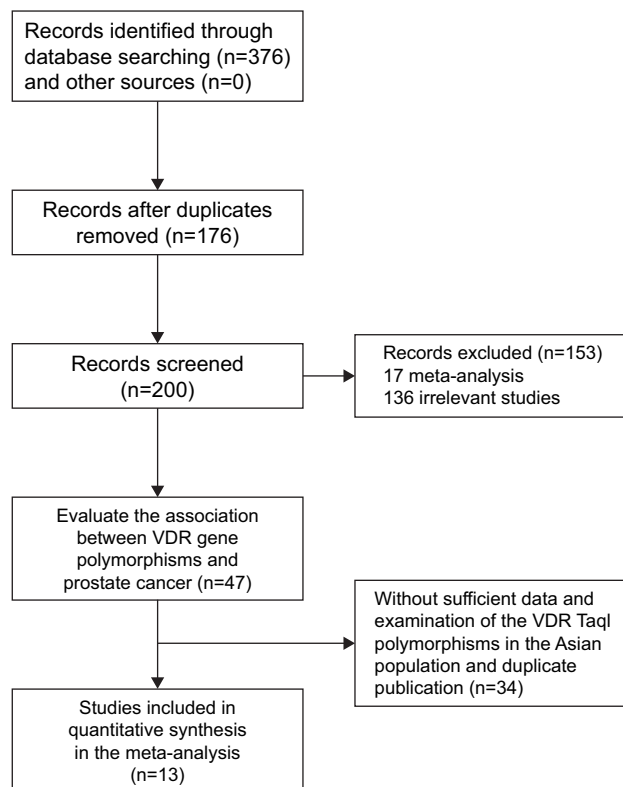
Records identified through database searching (n=376) and other sources (n=0)

Records after duplicates removed (n=176)

Records screened (n=200)

Records excluded (n=153)
17 meta-analysis
136 irrelevant studies

Evaluate the association between VDR gene polymorphisms and prostate cancer (n=47)

Without sufficient data and examination of the VDR Taql polymorphisms in the Asian population and duplicate publication (n=34)

Studies included in quantitative synthesis in the meta-analysis (n=13)